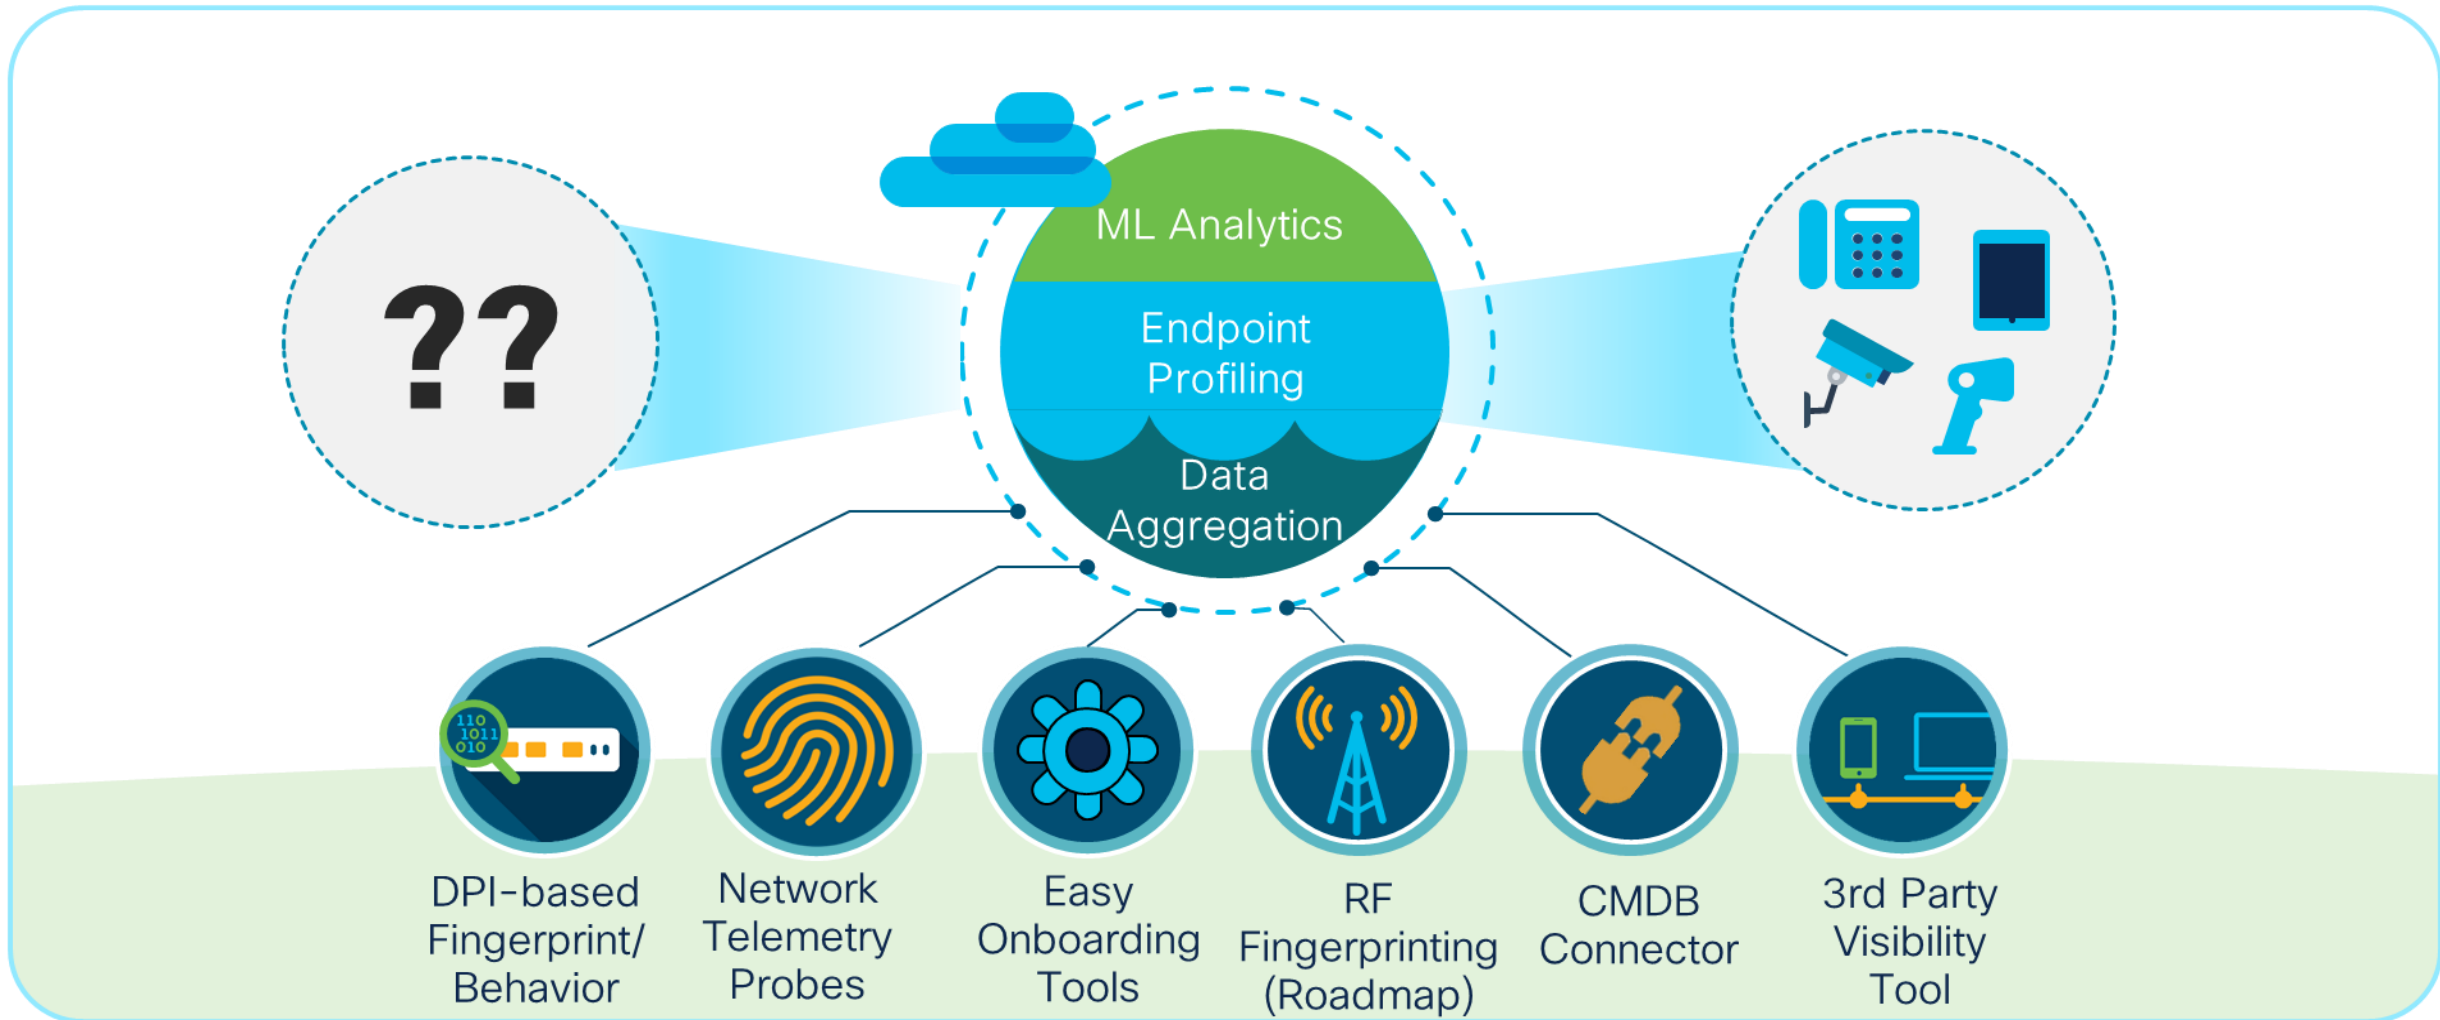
??

ML Analytics

Endpoint Profiling

Data Aggregation

110
1011
010

DPI-based Fingerprint/ Behavior

Network Telemetry Probes

Easy Onboarding Tools

RF Fingerprinting (Roadmap)

CMDB Connector

3rd Party Visibility Tool